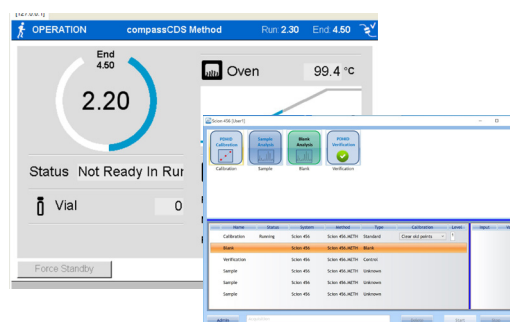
[127.0.0.1]

OPERATION compassCDS Method Run: 2.30 End: 4.50

End
4.50

2.20

Oven 99.4 °C

Status Not Ready In Rur

Vial 0

Force Standby

Scion 456 [User1]

PDMO Calibration
Calibration

Sample Analysis
Sample

Blank Analysis
Blank

PDMO Verification
Verification

| Name | Status | System | Method | Type | Calibration | Level |
|---|---|---|---|---|---|---|
| Calibration | Running | Scion 456 | Scion 456.METH | Standard | Clear old points | 1 |
| Blank | | Scion 456 | Scion 456.METH | Blank | | |
| Verification | | Scion 456 | Scion 456.METH | Control | | |
| Sample | | Scion 456 | Scion 456.METH | Unknown | | |
| Sample | | Scion 456 | Scion 456.METH | Unknown | | |
| Sample | | Scion 456 | Scion 456.METH | Unknown | | |

Input